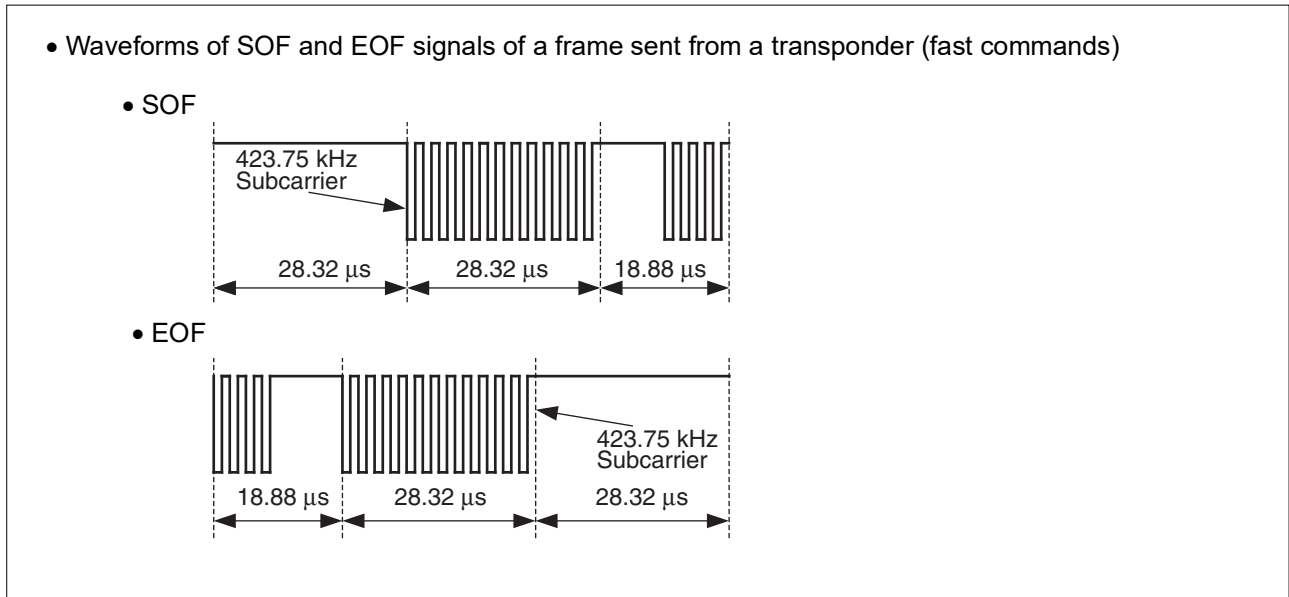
• Waveforms of SOF and EOF signals of a frame sent from a transponder (fast commands)

• SOF

423.75 kHz Subcarrier

28.32 µs

28.32 µs

18.88 µs

• EOF

423.75 kHz Subcarrier

18.88 µs

28.32 µs

28.32 µs